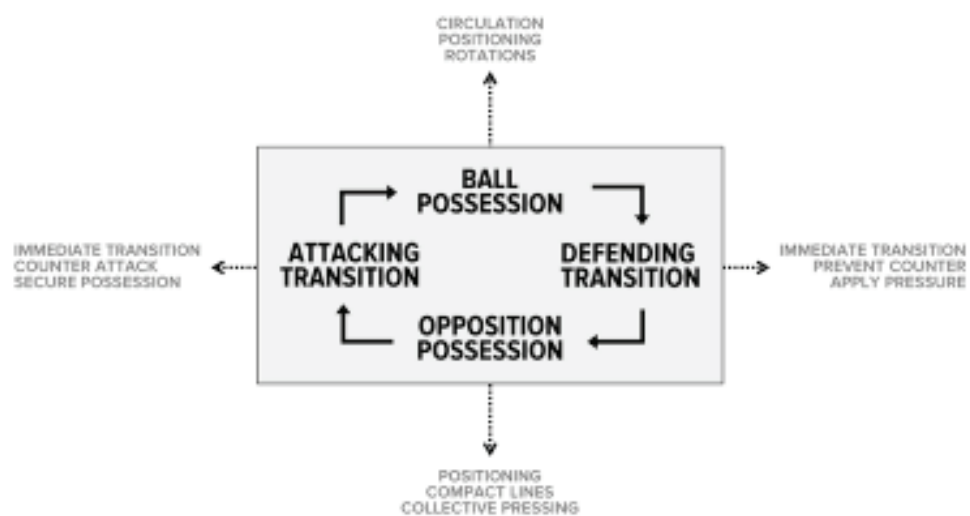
CIRCULATION
POSITIONING
ROTATIONS

IMMEDIATE TRANSITION
COUNTER ATTACK
SECURE POSSESSION

BALL
POSSESSION

ATTACKING
TRANSITION

DEFENDING
TRANSITION

OPPOSITION
POSSESSION

IMMEDIATE TRANSITION
PREVENT COUNTER
APPLY PRESSURE

POSITIONING
COMPACT LINES
COLLECTIVE PRESSING